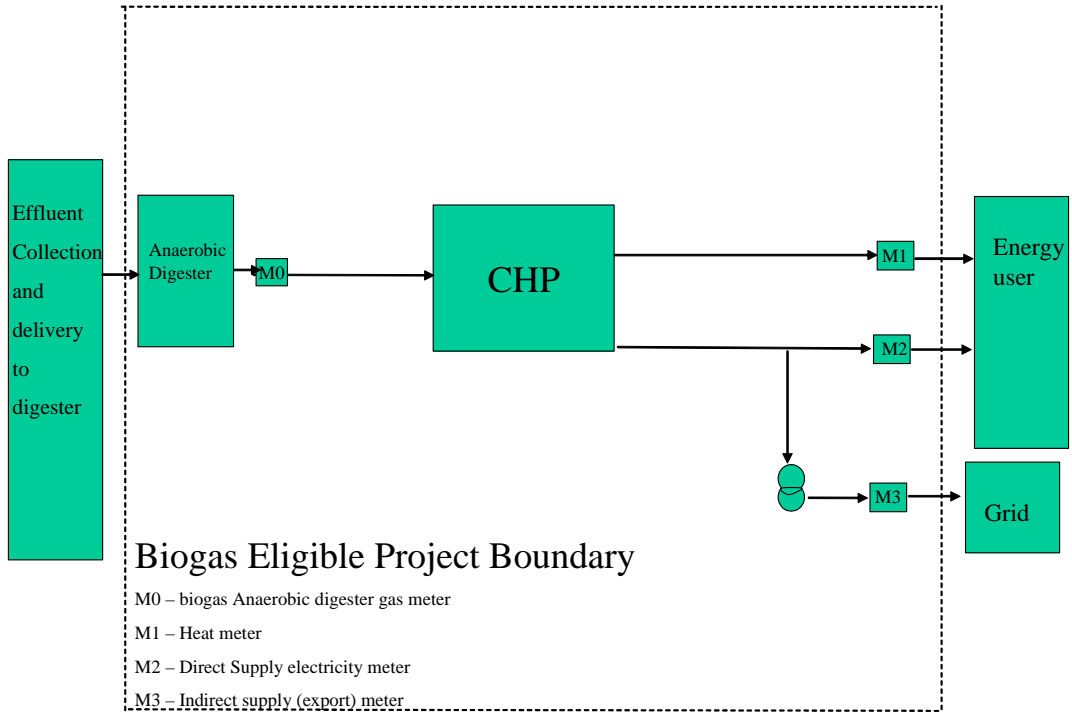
Effluent Collection and delivery to digester

Anaerobic Digester

M0

CHP

M1

Energy user

M2

M3

Grid

Biogas Eligible Project Boundary

M0 – biogas Anaerobic digester gas meter

M1 – Heat meter

M2 – Direct Supply electricity meter

M3 – Indirect supply (export) meter